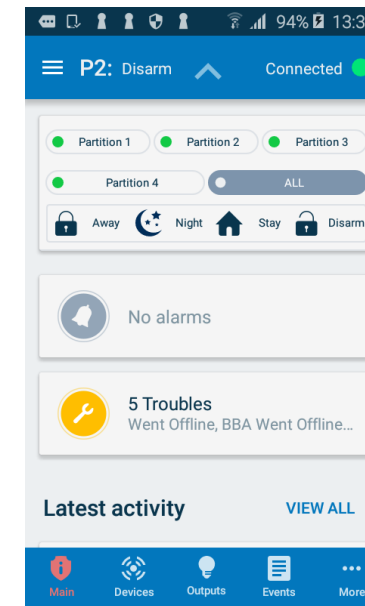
94% 13:3

P2: Disarm

Connected

Partition 1
Partition 2
Partition 3
Partition 4
ALL

Away
Night
Stay
Disarm

No alarms

5 Troubles
Went Offline, BBA Went Offline...

Latest activity
VIEW ALL

Main
Devices
Outputs
Events
More